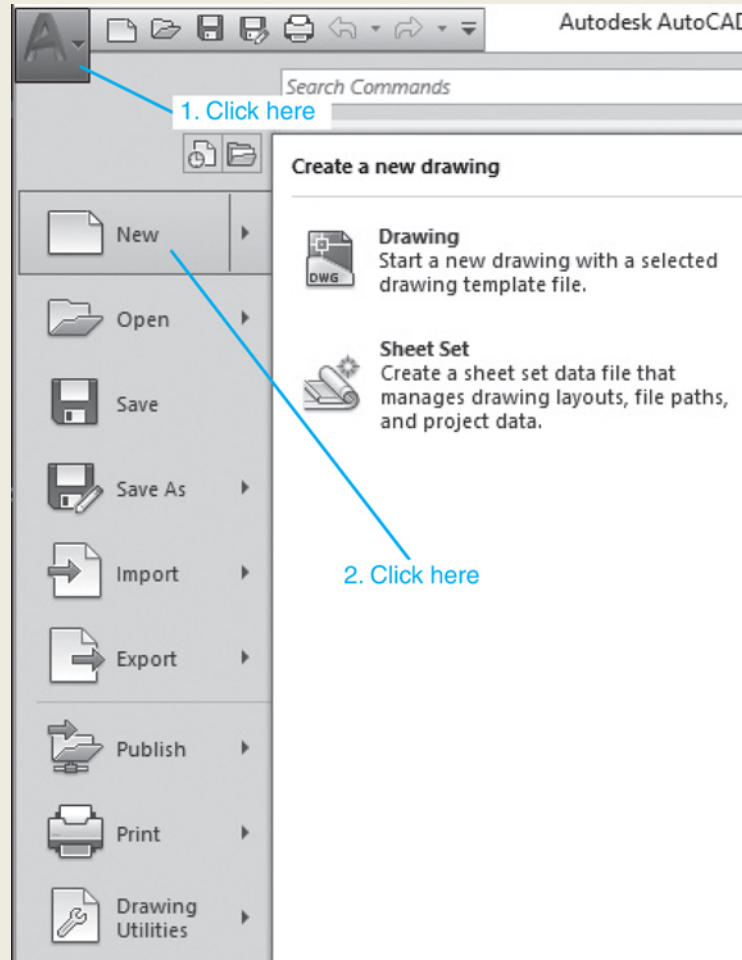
Autodesk AutoCAD

Search Commands

1. Click here

Create a new drawing

New

Drawing
Start a new drawing with a selected drawing template file.

DWG

Sheet Set
Create a sheet set data file that manages drawing layouts, file paths, and project data.

Open

Save

Save As

Import

2. Click here

Export

Publish

Print

Drawing Utilities